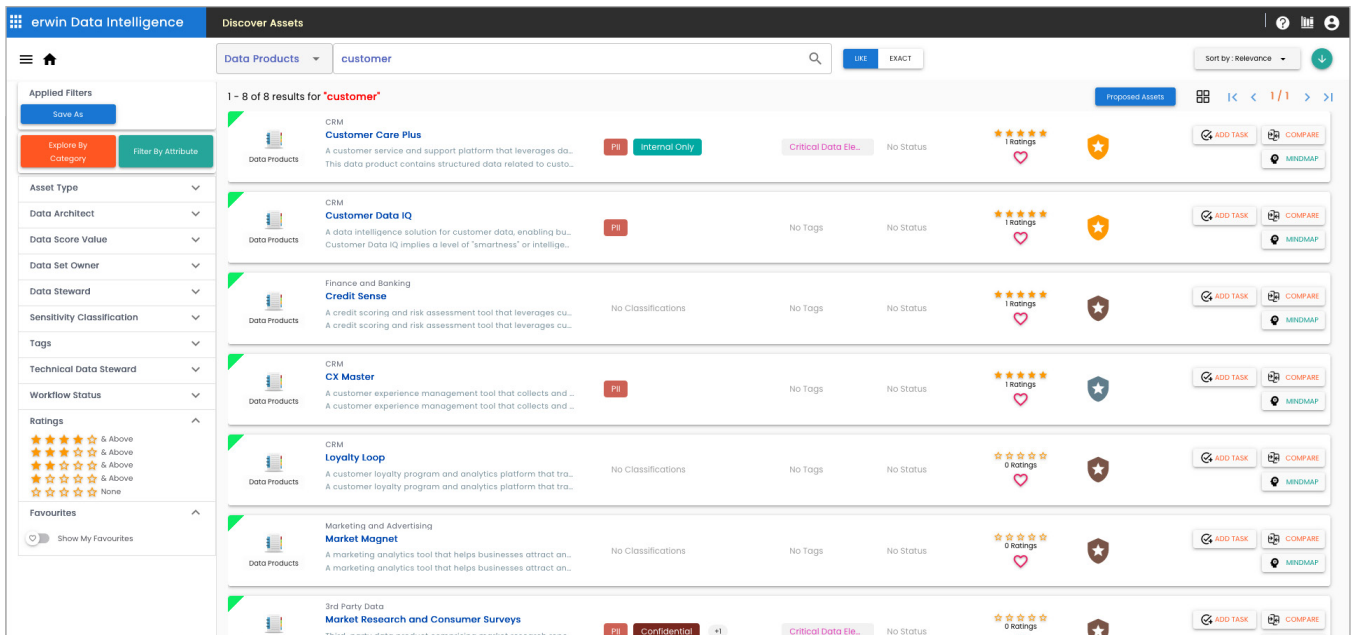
erwin Data Intelligence

Discover Assets

Data Products

customer

LIKE EXACT

Sort by : Relevance

Applied Filters

Save As

Explore By Category

Filter By Attribute

Asset Type

Data Architect

Data Score Value

Data Set Owner

Data Steward

Sensitivity Classification

Tags

Technical Data Steward

Workflow Status

Ratings

& Above

& Above

& Above

& Above

None

Favourites

Show My Favourites

1 - 8 of 8 results for "customer"

Proposed Assets

1 / 1

Data Products
CRM
Customer Care Plus
A customer service and support platform that leverages da...
This data product contains structured data related to custo...
PII Internal Only
Critical Data Ele...
No Status
1 Ratings
ADD TASK COMPARE MINDMAP

Data Products
CRM
Customer Data IQ
A data intelligence solution for customer data, enabling bu...
Customer Data IQ implies a level of "smartness" or intellige...
PII
No Tags
No Status
1 Ratings
ADD TASK COMPARE MINDMAP

Data Products
Finance and Banking
Credit Sense
A credit scoring and risk assessment tool that leverages cu...
A credit scoring and risk assessment tool that leverages cu...
No Classifications
No Tags
No Status
1 Ratings
ADD TASK COMPARE MINDMAP

Data Products
CRM
CX Master
A customer experience management tool that collects and ...
A customer experience management tool that collects and ...
PII
No Tags
No Status
1 Ratings
ADD TASK COMPARE MINDMAP

Data Products
CRM
Loyalty Loop
A customer loyalty program and analytics platform that tra...
A customer loyalty program and analytics platform that tra...
No Classifications
No Tags
No Status
0 Ratings
ADD TASK COMPARE MINDMAP

Data Products
Marketing and Advertising
Market Magnet
A marketing analytics tool that helps businesses attract an...
A marketing analytics tool that helps businesses attract an...
No Classifications
No Tags
No Status
0 Ratings
ADD TASK COMPARE MINDMAP

3rd Party Data
Market Research and Consumer Surveys
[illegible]
PII Confidential +1
Critical Data Ele...
No Status
0 Ratings
ADD TASK COMPARE